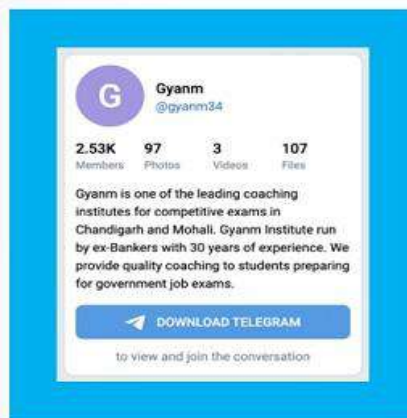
G

Gyanm
@gyanm34

| 2.53K | 97 | 3 | 107 |
|---|---|---|---|
| Members | Photos | Videos | Files |

Gyanm is one of the leading coaching institutes for competitive exams in Chandigarh and Mohali. Gyanm Institute run by ex-Bankers with 30 years of experience. We provide quality coaching to students preparing for government job exams.

DOWNLOAD TELEGRAM

to view and join the conversation